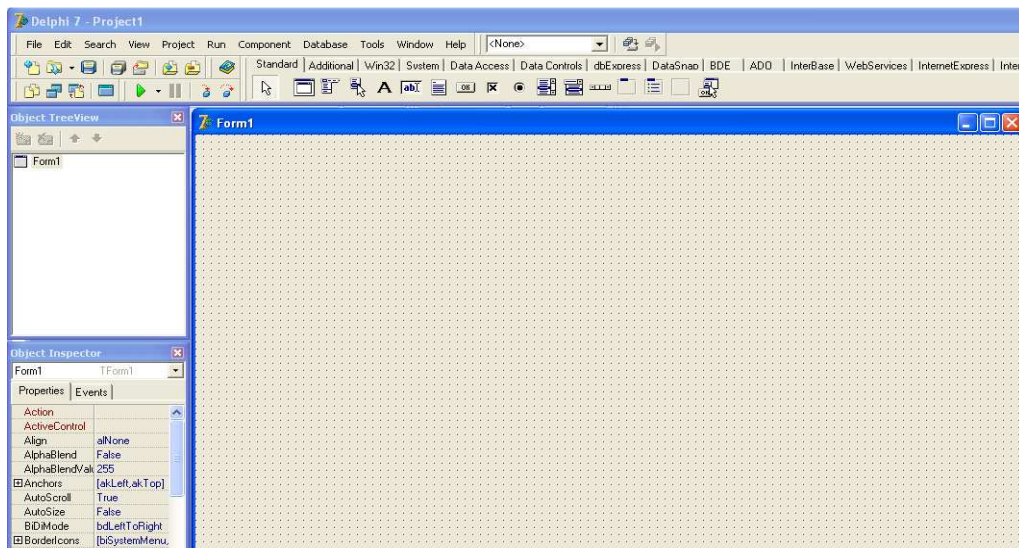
Delphi 7 - Project1

File Edit Search View Project Run Component Database Tools Window Help <None>

Standard | Additional | Win32 | System | Data Access | Data Controls | dbExpress | DataSnap | BDE | ADO | InterBase | WebServices | InternetExpress | Inte

Object TreeView

Form1

Form1

Object Inspector

Form1 TForm1

Properties | Events

| | |
|---|---|
| Action | |
| ActiveControl | |
| Align | alNone |
| AlphaBlend | False |
| AlphaBlendValu | 255 |
| ⊞Anchors | [akLeft,akTop] |
| AutoScroll | True |
| AutoSize | False |
| BiDiMode | bdLeftToRight |
| ⊞BorderIcons | [biSystemMenu, |